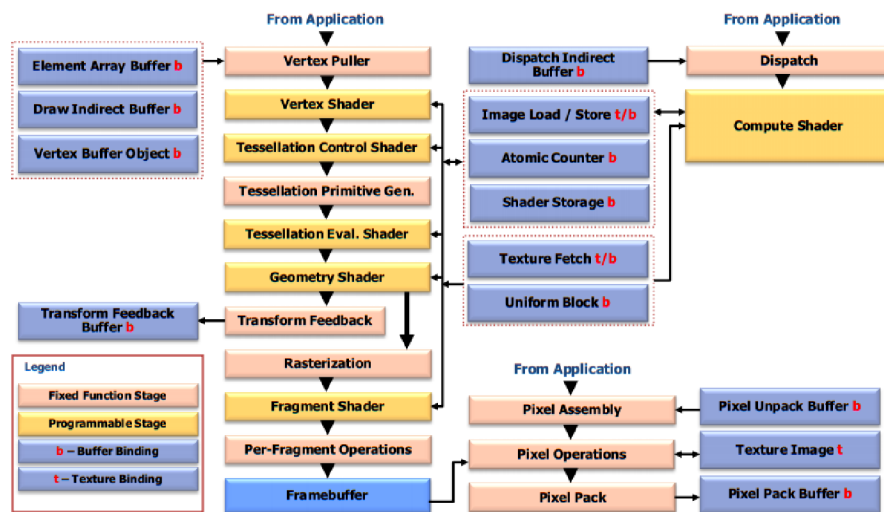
From Application

Element Array Buffer b

Draw Indirect Buffer b

Vertex Buffer Object b

Vertex Puller

Vertex Shader

Tessellation Control Shader

Tessellation Primitive Gen.

Tessellation Eval. Shader

Geometry Shader

Transform Feedback Buffer b

Transform Feedback

Rasterization

Fragment Shader

Per-Fragment Operations

Framebuffer

Dispatch Indirect Buffer b

Image Load / Store t/b

Atomic Counter b

Shader Storage b

Texture Fetch t/b

Uniform Block b

From Application

Dispatch

Compute Shader

From Application

Pixel Assembly

Pixel Operations

Pixel Pack

Pixel Unpack Buffer b

Texture Image t

Pixel Pack Buffer b

Legend

Fixed Function Stage

Programmable Stage

b – Buffer Binding

t – Texture Binding